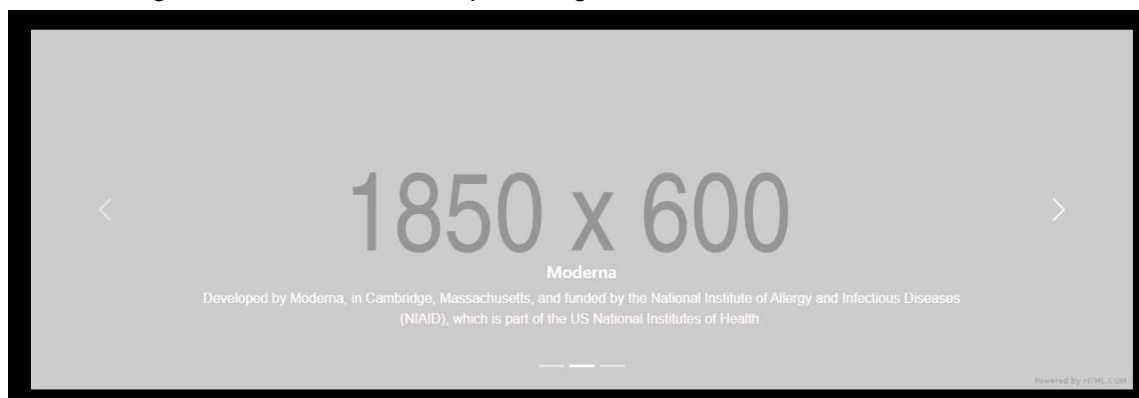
<

1850 x 600

>

Moderna

Developed by Moderna, in Cambridge, Massachusetts, and funded by the National Institute of Allergy and Infectious Diseases (NIAID), which is part of the US National Institutes of Health.

Powered by HTML.COM